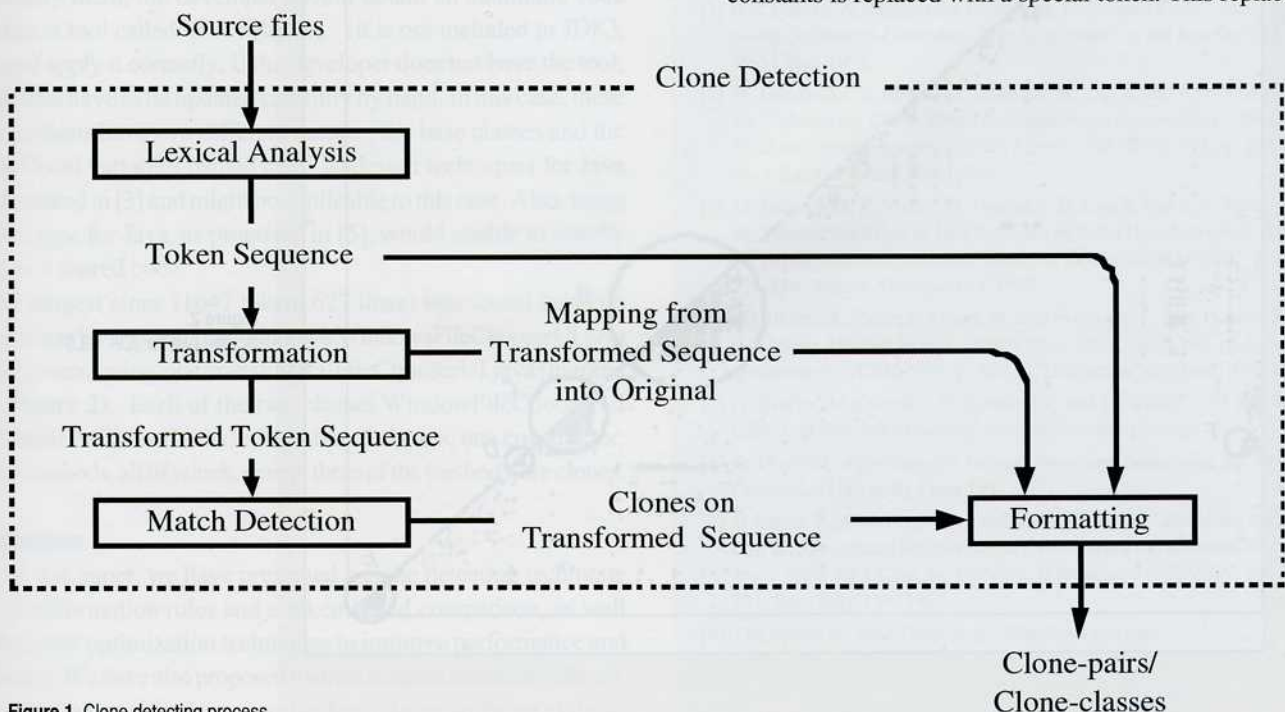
constants is replaced with a special token. This repla

Source files

Clone Detection

Lexical Analysis

Token Sequence

Transformation

Mapping from Transformed Sequence into Original

Transformed Token Sequence

Match Detection

Clones on Transformed Sequence

Formatting

Clone-pairs/ Clone-classes

Figure 1. Clone detecting process.